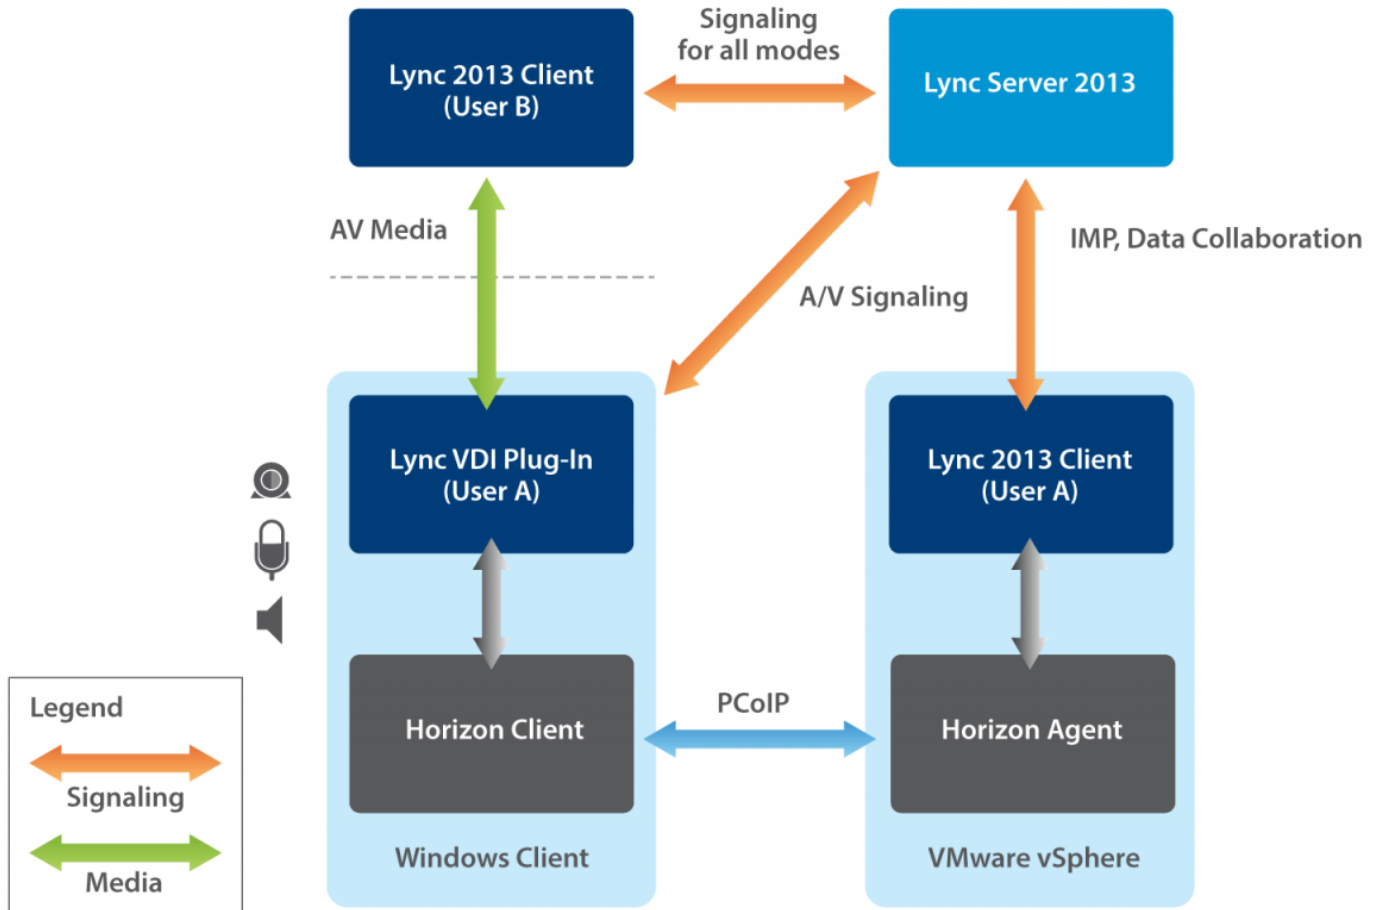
Lync 2013 Client
(User B)

Signaling
for all modes

Lync Server 2013

AV Media

A/V Signaling

IMP, Data Collaboration

Lync VDI Plug-In
(User A)

Lync 2013 Client
(User A)

Horizon Client

PCoIP

Horizon Agent

Windows Client

VMware vSphere

Legend

Signaling

Media